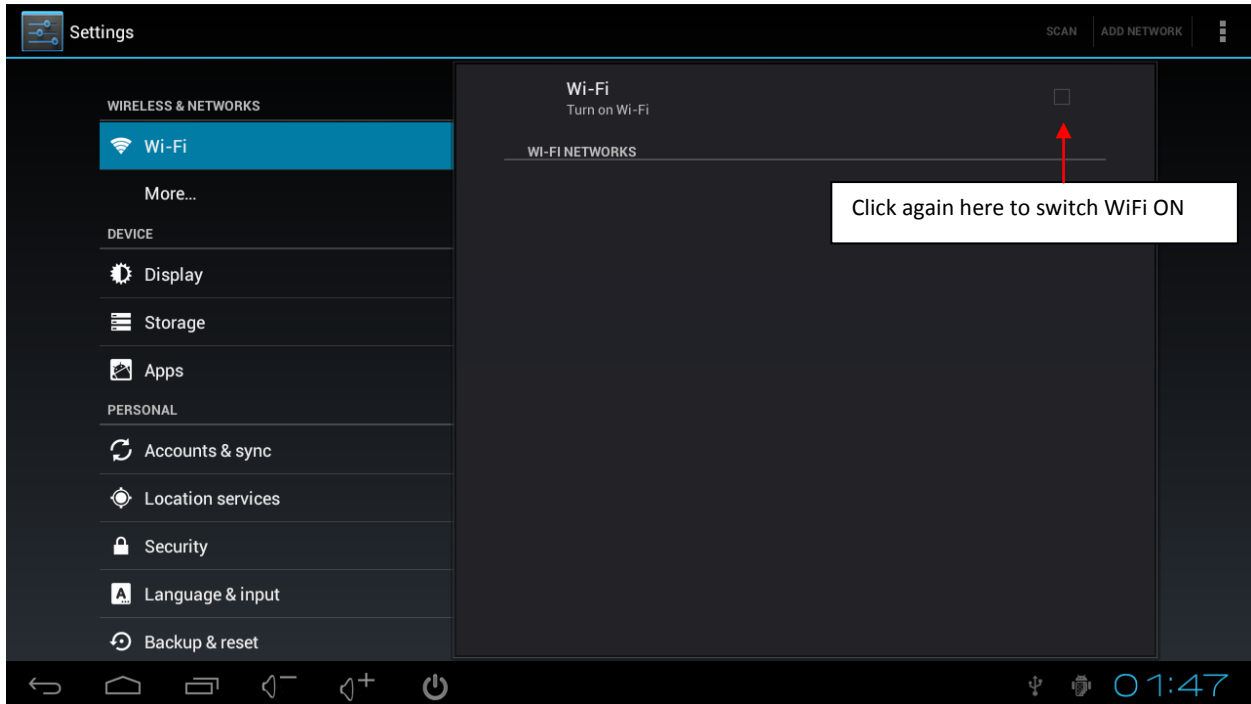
Settings

SCAN ADD NETWORK

WIRELESS & NETWORKS

Wi-Fi

More...

DEVICE

Display

Storage

Apps

PERSONAL

Accounts & sync

Location services

Security

Language & input

Backup & reset

Wi-Fi
Turn on Wi-Fi

WI-FI NETWORKS

Click again here to switch WiFi ON

01:47